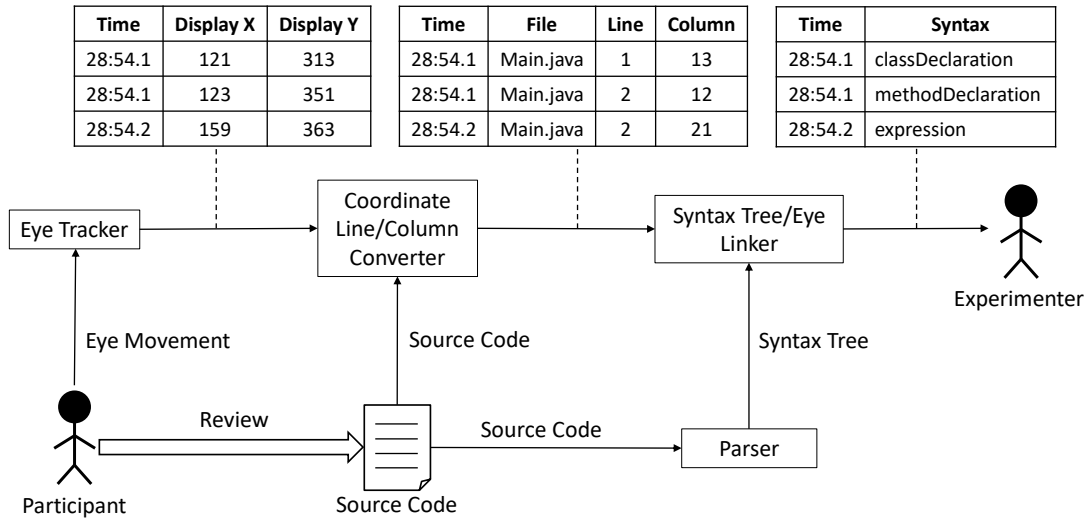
| Time | Display X | Display Y |
|---|---|---|
| 28:54.1 | 121 | 313 |
| 28:54.1 | 123 | 351 |
| 28:54.2 | 159 | 363 |

| Time | File | Line | Column |
|---|---|---|---|
| 28:54.1 | Main.java | 1 | 13 |
| 28:54.1 | Main.java | 2 | 12 |
| 28:54.2 | Main.java | 2 | 21 |

| Time | Syntax |
|---|---|
| 28:54.1 | classDeclaration |
| 28:54.1 | methodDeclaration |
| 28:54.2 | expression |

Eye Tracker

Coordinate Line/Column Converter

Syntax Tree/Eye Linker

Experimenter

Eye Movement

Source Code

Syntax Tree

Review

Source Code

Parser

Participant

Source Code